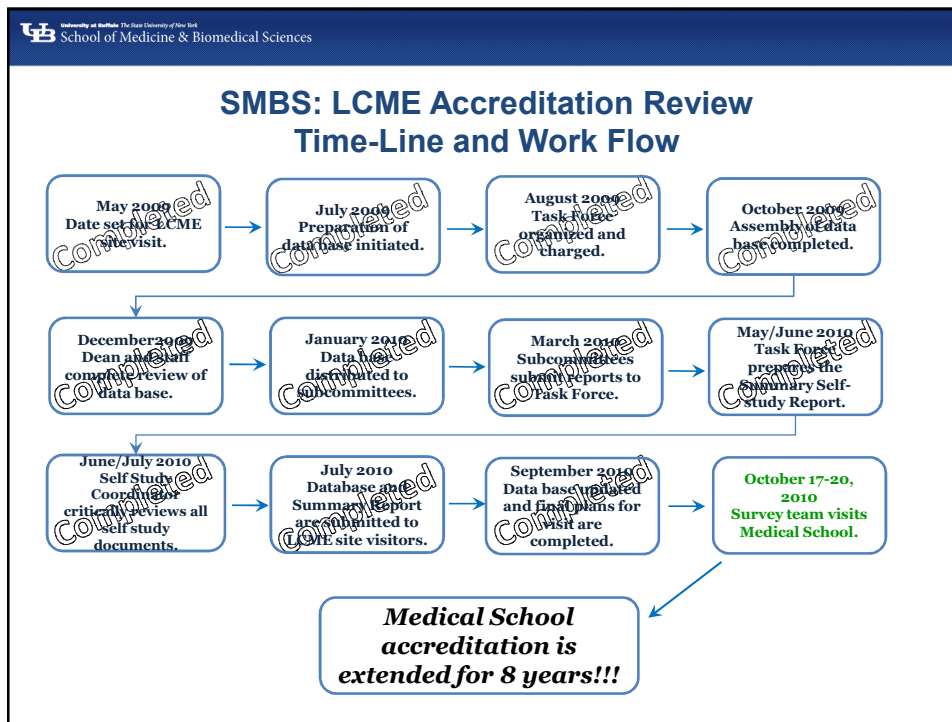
University at Buffalo The State University of New York
School of Medicine & Biomedical Sciences

SMBS: LCME Accreditation Review Time-Line and Work Flow

May 2009 Date set for LCME site visit.
Completed

July 2009 Preparation of data base initiated.
Completed

August 2009 Task Force organized and charged.
Completed

October 2009 Assembly of data base completed.
Completed

December 2009 Dean and staff complete review of data base.
Completed

January 2010 Data base distributed to subcommittees.
Completed

March 2010 Subcommittees submit reports to Task Force.
Completed

May/June 2010 Task Force prepares the Summary Self-study Report.
Completed

June/July 2010 Self Study Coordinator critically reviews all self study documents.
Completed

July 2010 Database and Summary Report are submitted to LCME site visitors.
Completed

September 2010 Data base updated and final plans for visit are completed.
Completed

October 17-20, 2010 Survey team visits Medical School.

Medical School accreditation is extended for 8 years!!!